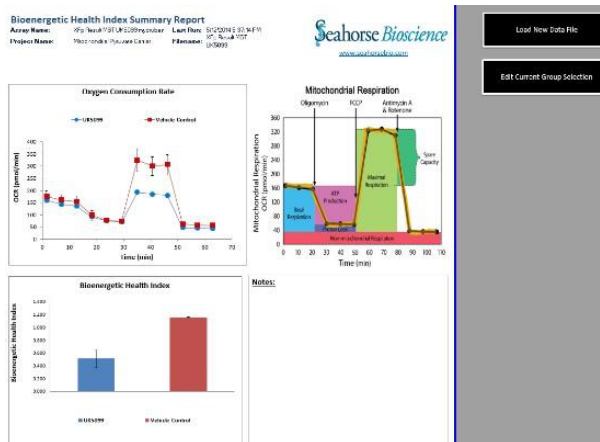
Bioenergetic Health Index Summary Report

Assay Name: XFp Result MST UPS099.xlsx
Last Run: 5/12/2016 5:37 PM
Project Name: Mitochondrial Pyruvate Carrier
Filename: XFp Result MST UPS099

Seahorse Bioscience
www.seahorsebio.com

Load New Data File

Edit Current Group Selection

Oxygen Consumption Rate

UPS099 Vehicle Control

OCR (pmol/min)

400
350
300
250
200
150
100
50
0

0 10 20 30 40 50 60 70

Time (min)

Mitochondrial Respiration

Oligomycin
FCCP
Antimycin A & Rotenone

Mitochondrial Respiration OCR (pmol/min)

360
320
280
240
200
160
120
80
40
0

Basal Respiration
ATP Production
Proton Leak
Maximal Respiration
Spare Capacity
Non-mitochondrial Respiration

0 10 20 30 40 50 60 70 80 90 100 110

Time (min)

Bioenergetic Health Index

Bioenergetic Health Index

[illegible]

UPS099 Vehicle Control

Notes: